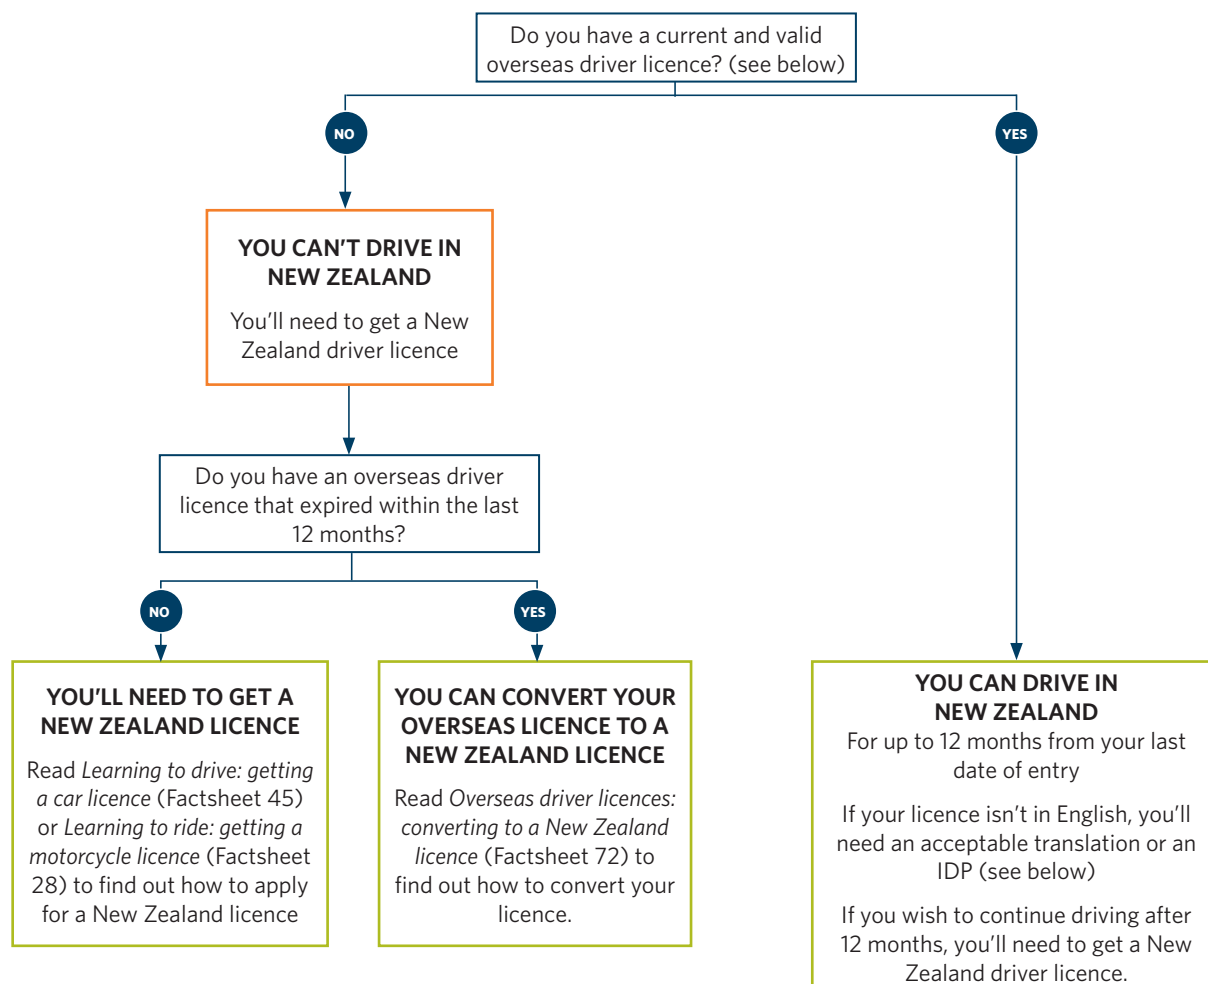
Do you have a current and valid overseas driver licence? (see below)

NO

YES

YOU CAN'T DRIVE IN NEW ZEALAND

You'll need to get a New Zealand driver licence

Do you have an overseas driver licence that expired within the last 12 months?

NO

YES

YOU'LL NEED TO GET A NEW ZEALAND LICENCE

Read *Learning to drive: getting a car licence* (Factsheet 45) or *Learning to ride: getting a motorcycle licence* (Factsheet 28) to find out how to apply for a New Zealand licence

YOU CAN CONVERT YOUR OVERSEAS LICENCE TO A NEW ZEALAND LICENCE

Read *Overseas driver licences: converting to a New Zealand licence* (Factsheet 72) to find out how to convert your licence.

YOU CAN DRIVE IN NEW ZEALAND

For up to 12 months from your last date of entry

If your licence isn't in English, you'll need an acceptable translation or an IDP (see below)

If you wish to continue driving after 12 months, you'll need to get a New Zealand driver licence.